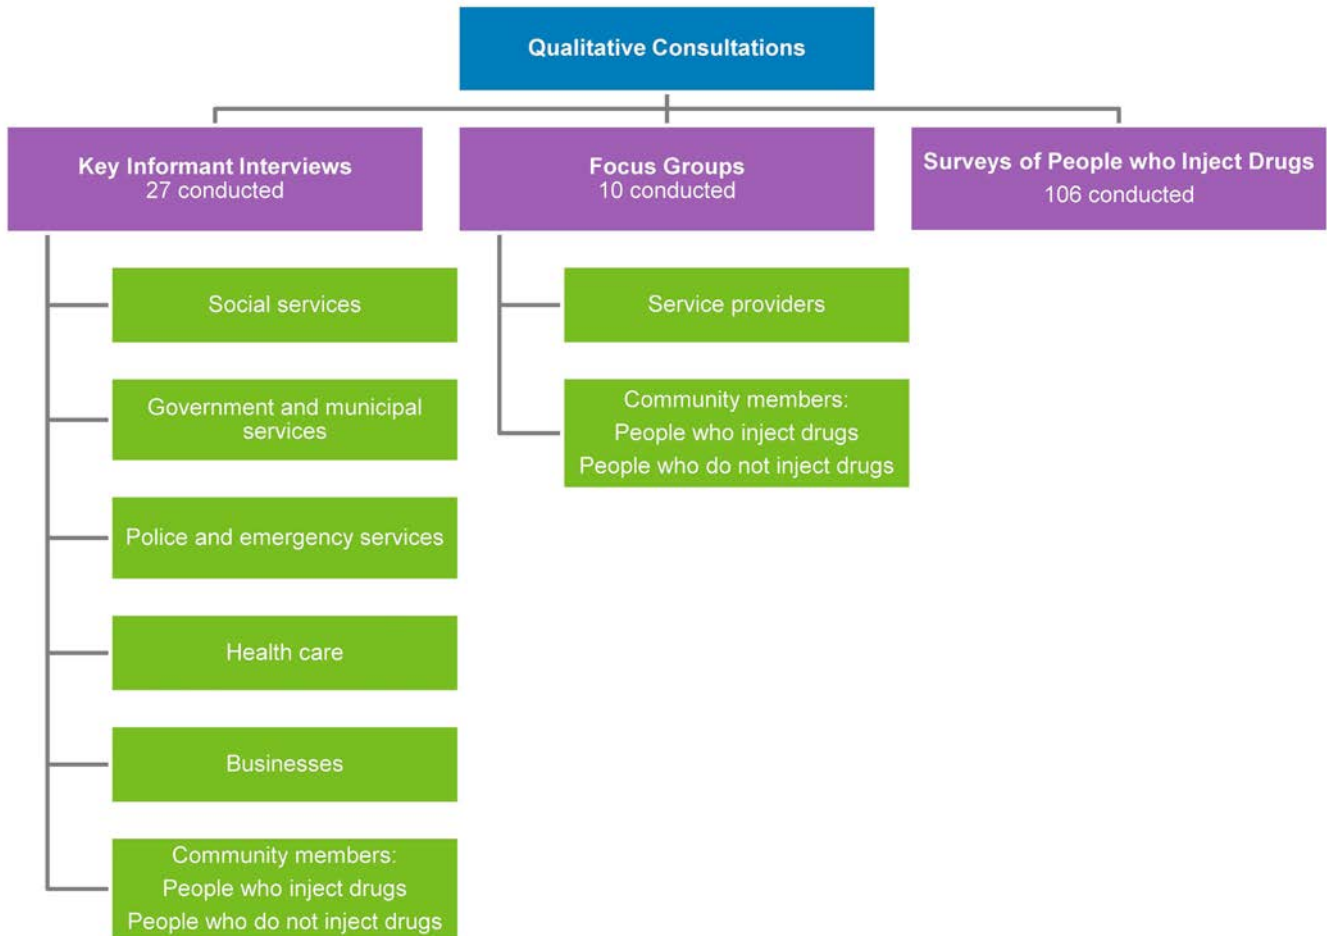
Qualitative Consultations

Key Informant Interviews
27 conducted

Focus Groups
10 conducted

Surveys of People who Inject Drugs
106 conducted

Social services

Government and municipal services

Police and emergency services

Health care

Businesses

Community members:
People who inject drugs
People who do not inject drugs

Service providers

Community members:
People who inject drugs
People who do not inject drugs